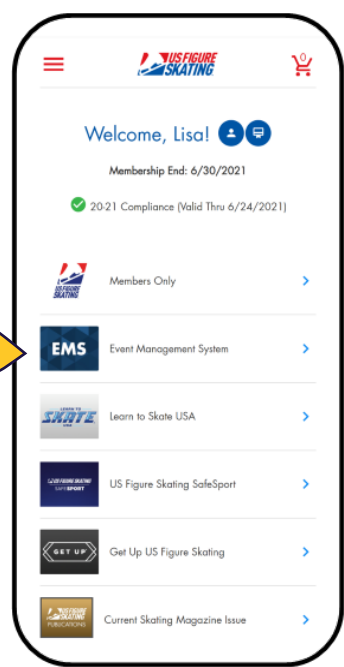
US FIGURE SKATING

0

Welcome, Lisa!

Membership End: 6/30/2021

20-21 Compliance (Valid Thru 6/24/2021)

US FIGURE SKATING

Members Only

EMS

Event Management System

LEARN TO SKATE USA

Learn to Skate USA

US FIGURE SKATING SAFESPORT

US Figure Skating SafeSport

GET UP

Get Up US Figure Skating

US FIGURE SKATING PUBLICATIONS

Current Skating Magazine Issue